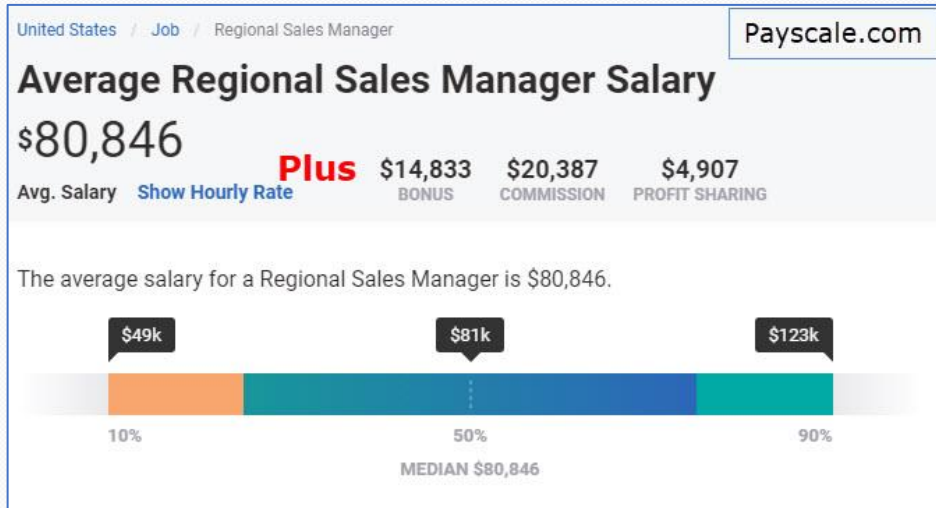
United States / Job / Regional Sales Manager

Payscale.com

Average Regional Sales Manager Salary

$80,846

Avg. Salary Show Hourly Rate

Plus $14,833 BONUS $20,387 COMMISSION $4,907 PROFIT SHARING

The average salary for a Regional Sales Manager is $80,846.

$49k $81k $123k

10% 50% 90%

MEDIAN $80,846